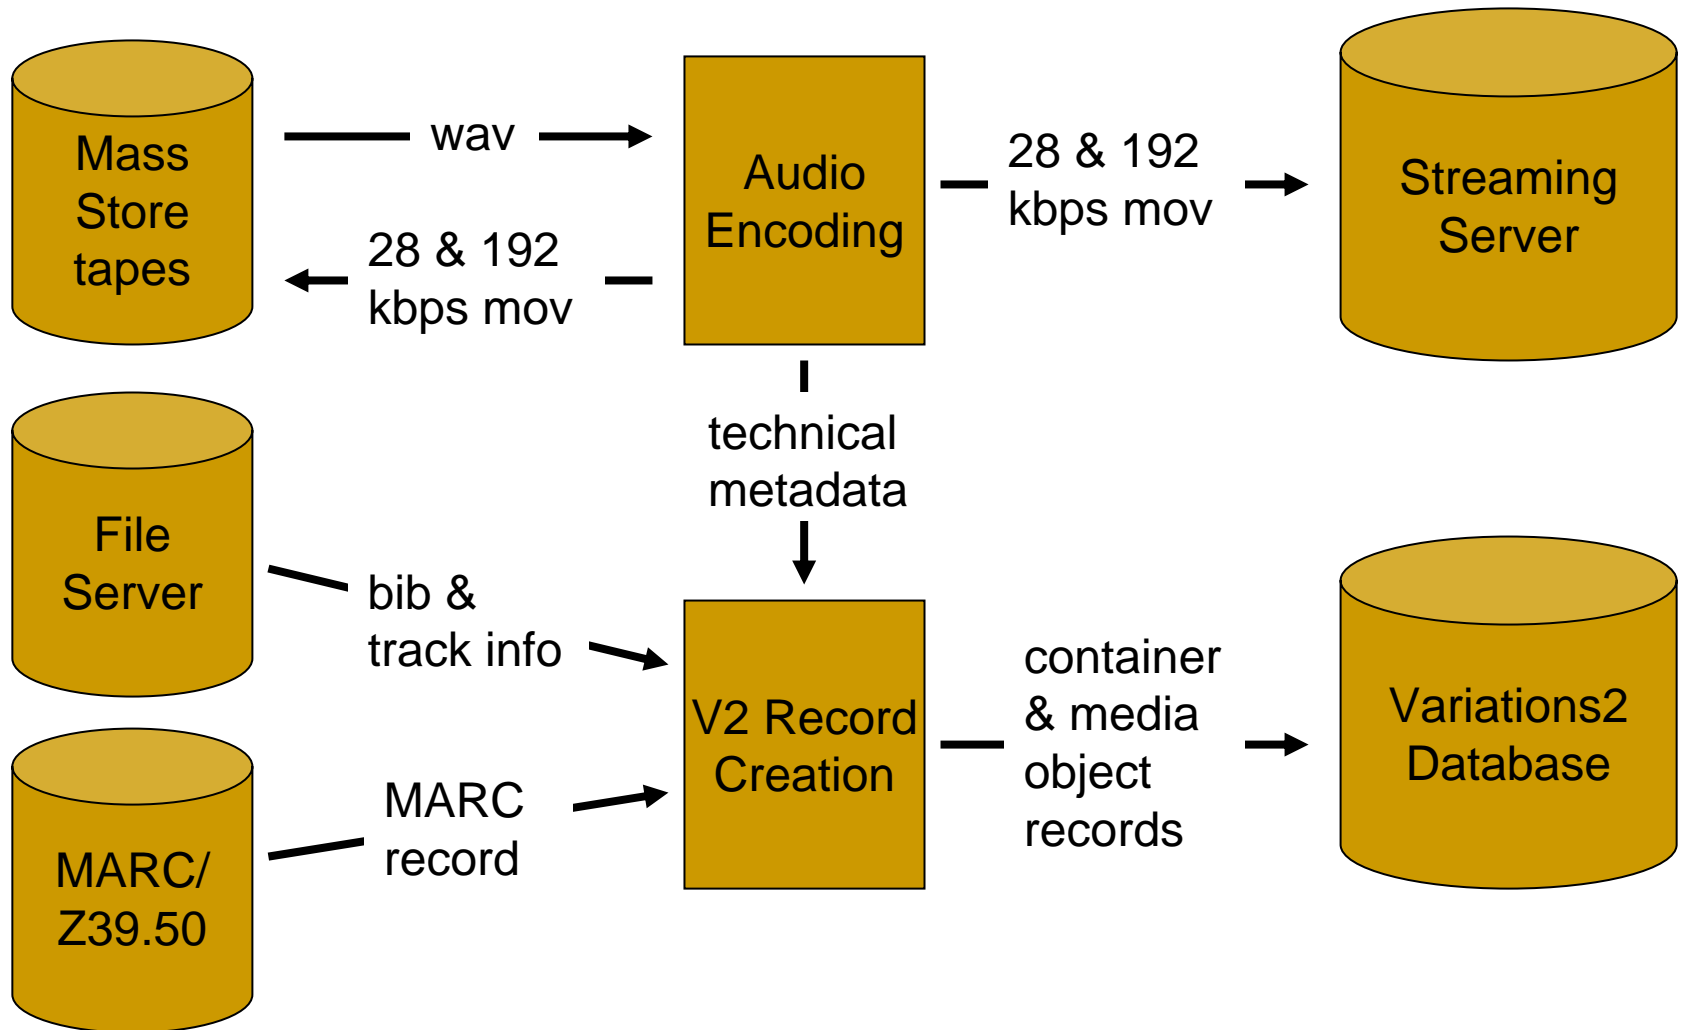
Mass Store tapes

wav

Audio Encoding

28 & 192 kbps mov

Streaming Server

28 & 192 kbps mov

technical metadata

File Server

bib & track info

V2 Record Creation

container & media object records

Variations2 Database

MARC/ Z39.50

MARC record